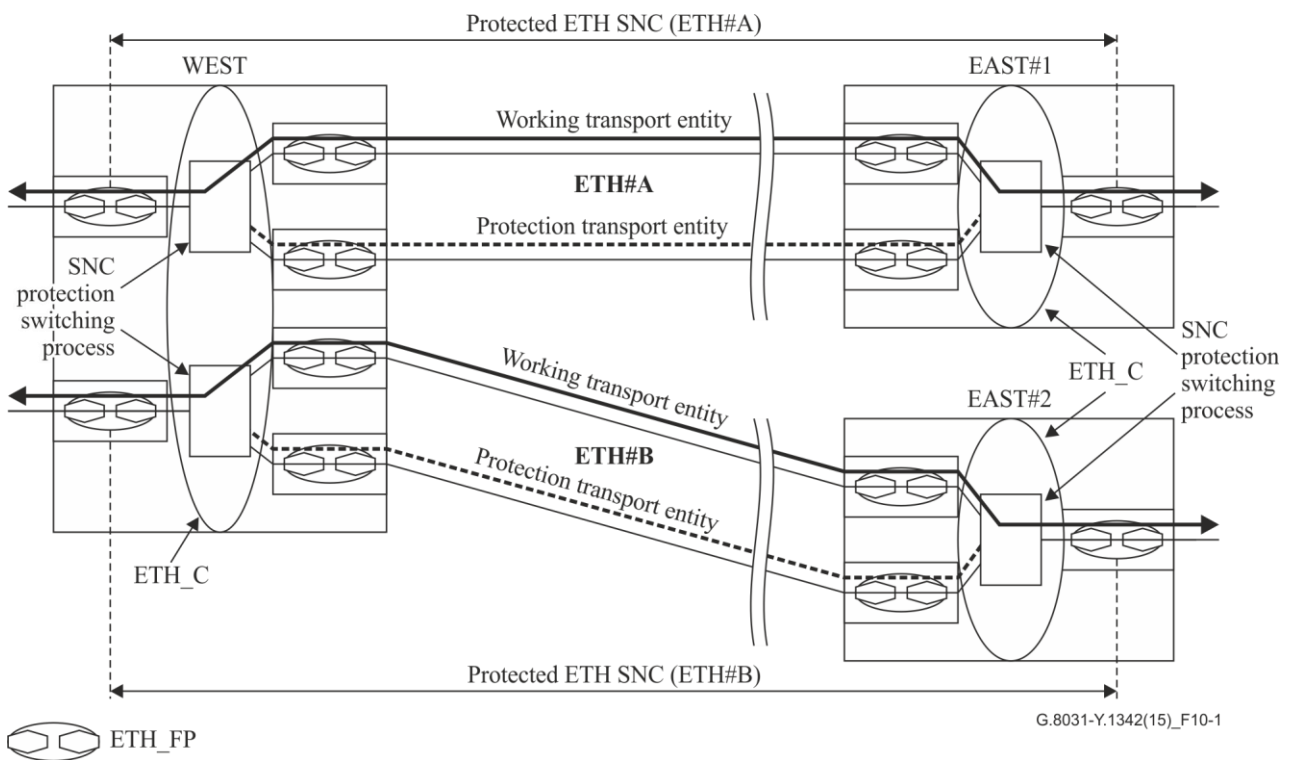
Protected ETH SNC (ETH#A)

WEST

EAST#1

Working transport entity

ETH#A

Protection transport entity

SNC protection switching process

Working transport entity

ETH_C

EAST#2

SNC protection switching process

ETH#B

Protection transport entity

ETH_C

Protected ETH SNC (ETH#B)

G.8031-Y.1342(15)_F10-1

ETH_FP